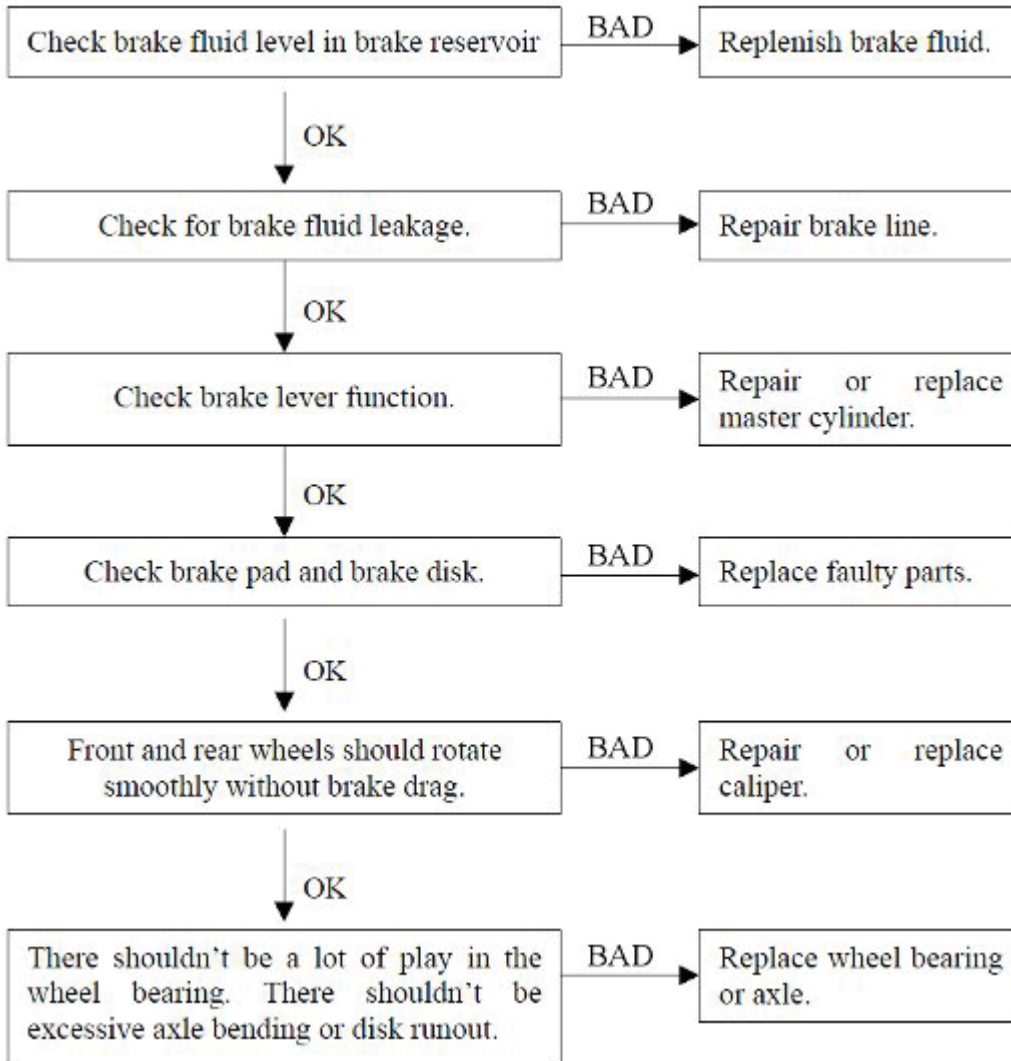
Check brake fluid level in brake reservoir

BAD

Replenish brake fluid.

OK

Check for brake fluid leakage.

BAD

Repair brake line.

OK

Check brake lever function.

BAD

Repair or replace master cylinder.

OK

Check brake pad and brake disk.

BAD

Replace faulty parts.

OK

Front and rear wheels should rotate smoothly without brake drag.

BAD

Repair or replace caliper.

OK

There shouldn't be a lot of play in the wheel bearing. There shouldn't be excessive axle bending or disk runout.

BAD

Replace wheel bearing or axle.